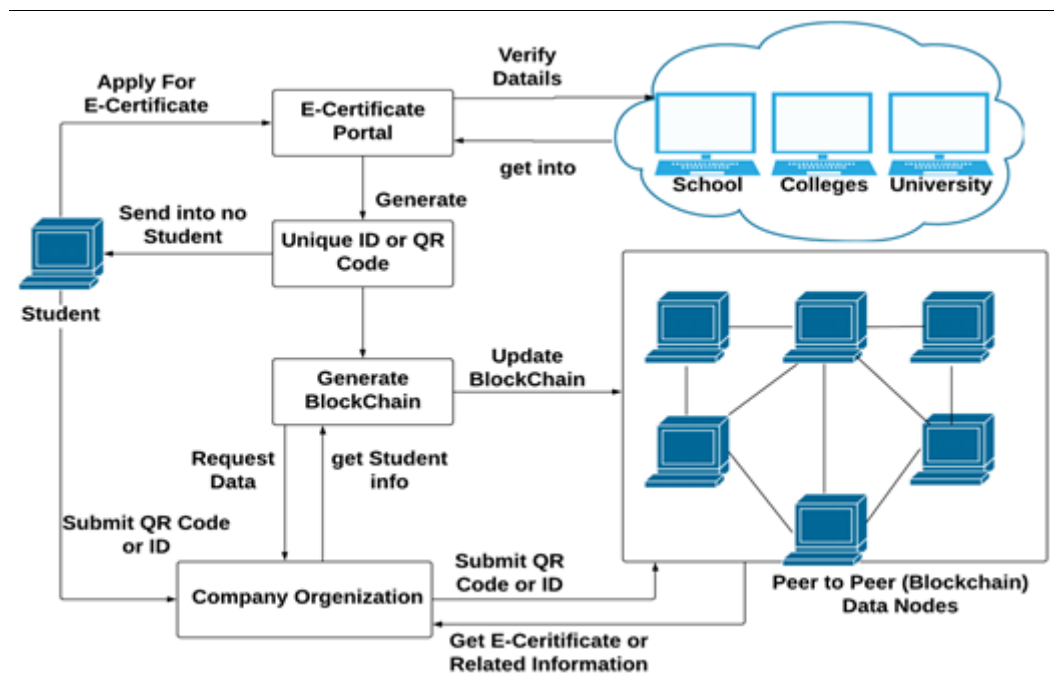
Apply For E-Certificate

E-Certificate Portal

Verify Datails

get into

School

Colleges

University

Generate

Send into no Student

Unique ID or QR Code

Student

Update BlockChain

Generate BlockChain

Request Data

get Student info

Submit QR Code or ID

Submit QR Code or ID

Company Orgenization

Peer to Peer (Blockchain) Data Nodes

Get E-Ceritificate or Related Information